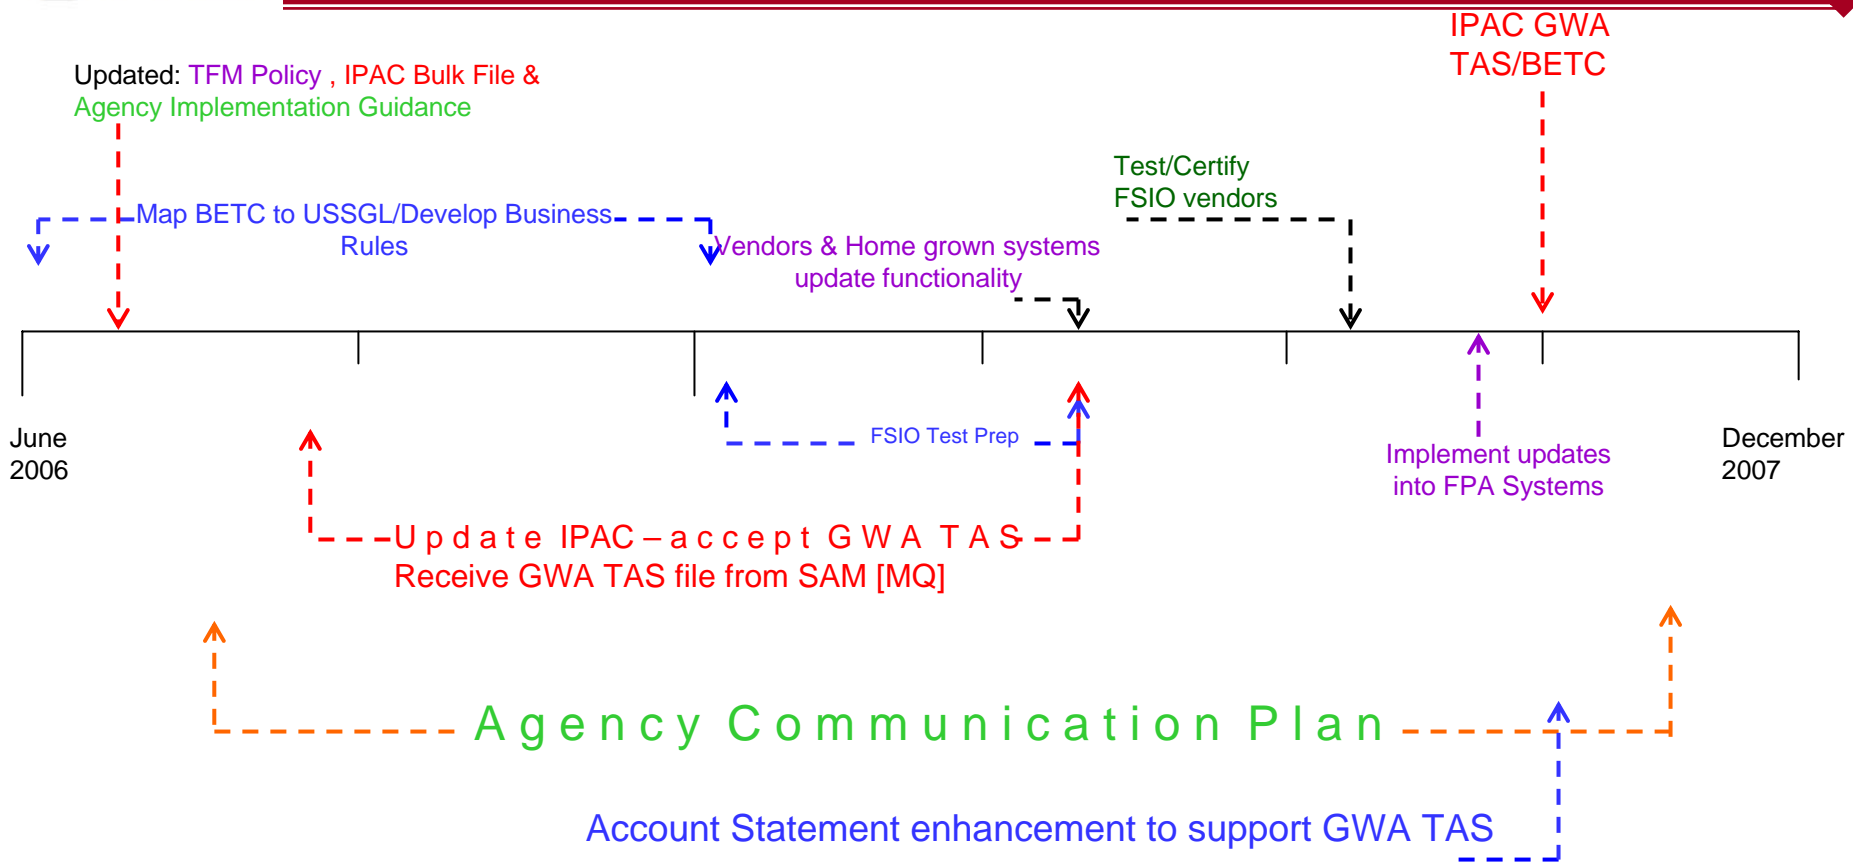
IPAC GWA TAS/BETC

Updated: TFM Policy , IPAC Bulk File & Agency Implementation Guidance

Test/Certify FSIO vendors

Map BETC to USSGL/Develop Business Rules

Vendors & Home grown systems update functionality

FSIO Test Prep

June 2006

December 2007

Implement updates into FPA Systems

Update IPAC – accept GWA TAS
Receive GWA TAS file from SAM [MQ]

Agency Communication Plan

Account Statement enhancement to support GWA TAS